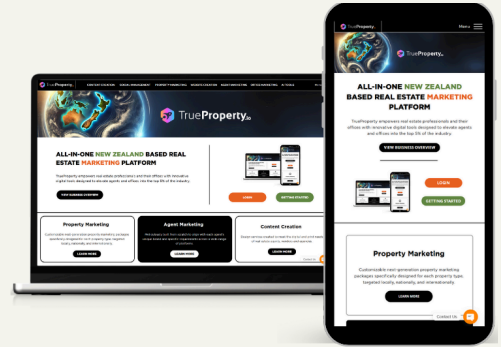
TrueProperty.co

ALL-IN-ONE NEW ZEALAND BASED REAL ESTATE MARKETING PLATFORM

TrueProperty empowers real estate professionals and their offices with innovative digital tools designed to elevate agents and offices into the top 5% of the industry.

VIEW BUSINESS OVERVIEW

LOGIN

GETTING STARTED

Property Marketing

LEARN MORE

Agent Marketing

LEARN MORE

Content Creation

LEARN MORE

Menu

TrueProperty.co

ALL-IN-ONE NEW ZEALAND BASED REAL ESTATE MARKETING PLATFORM

TrueProperty empowers real estate professionals and their offices with innovative digital tools designed to elevate agents and offices into the top 5% of the industry.

VIEW BUSINESS OVERVIEW

LOGIN

GETTING STARTED

Property Marketing

Customisable next generation property marketing packages specifically designed for each property type, targeted locally, nationally, and internationally.

LEARN MORE

Contact Us